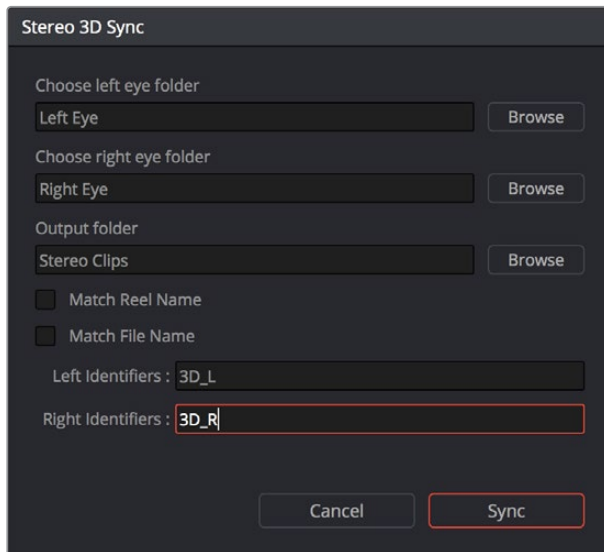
Stereo 3D Sync

Choose left eye folder

Left Eye

Browse

Choose right eye folder

Right Eye

Browse

Output folder

Stereo Clips

Browse

Match Reel Name

Match File Name

Left Identifiers : 3D_L

Right Identifiers : 3D_R

Cancel

Sync